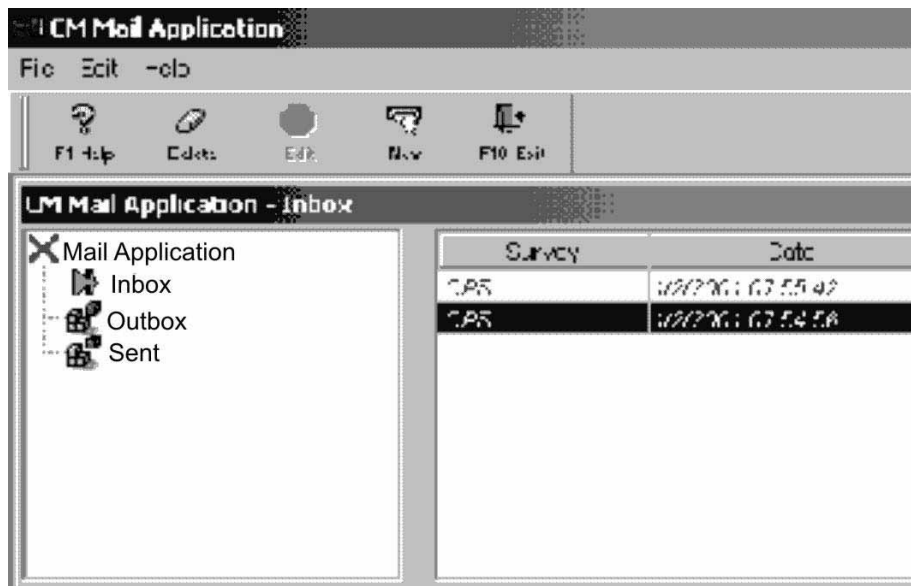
CM Mail Application

File Edit Help

F1 Help Delete Edit New F10 Exit

CM Mail Application - Inbox

Mail Application
Inbox
Outbox
Sent

| Survey | Date |
|---|---|
| CPS | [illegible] 07:55:42 |
| CPS | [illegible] 07:54:56 |